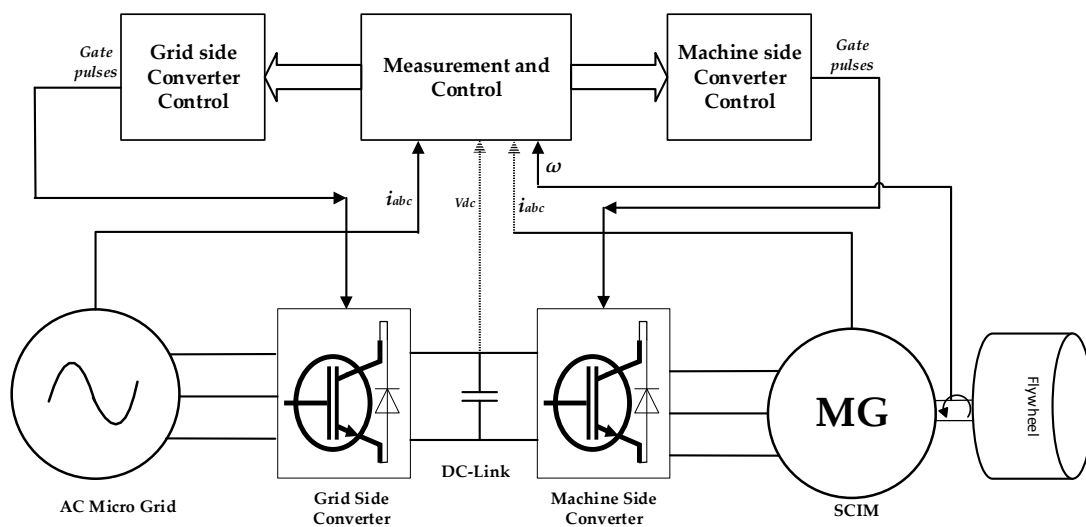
Gate pulses

Grid side Converter Control

Measurement and Control

Machine side Converter Control

Gate pulses

$\omega$

$i_{abc}$

Vdc

$i_{abc}$

MG

Flywheel

AC Micro Grid

Grid Side Converter

DC-Link

Machine Side Converter

SCIM